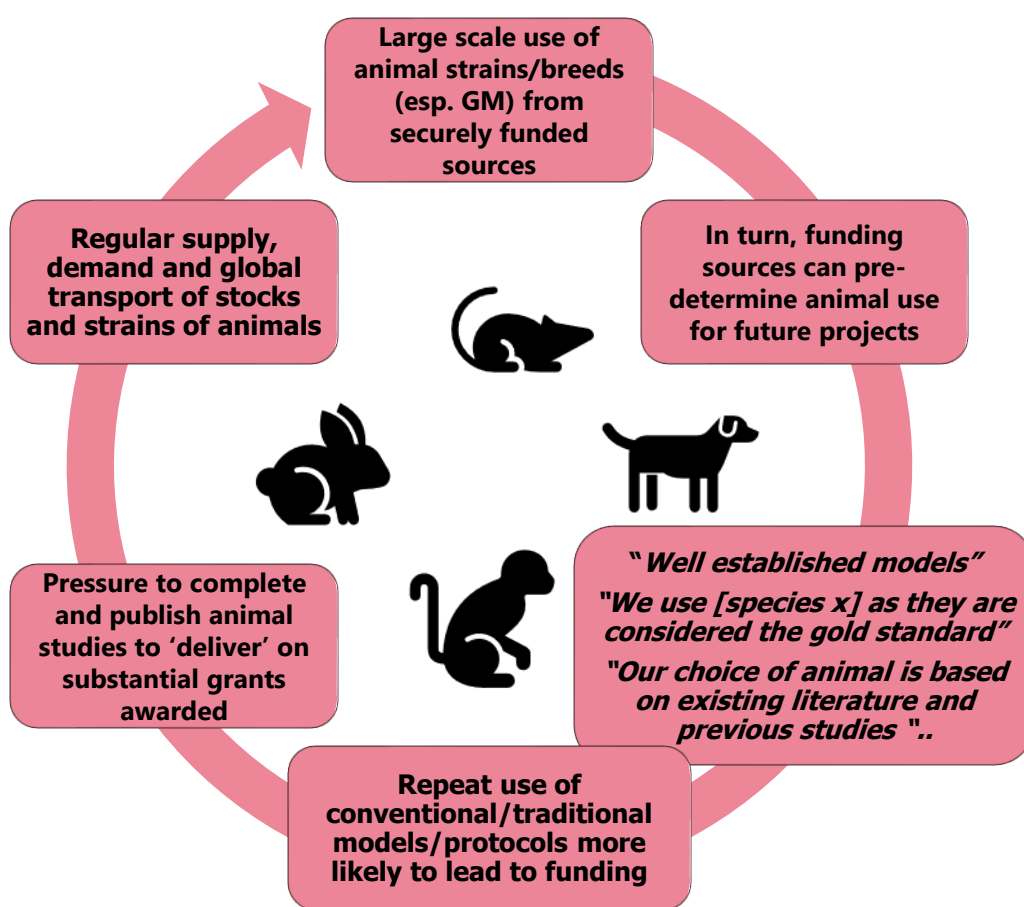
Large scale use of animal strains/breeds (esp. GM) from securely funded sources

In turn, funding sources can pre-determine animal use for future projects

"Well established models"

"We use [species x] as they are considered the gold standard"

"Our choice of animal is based on existing literature and previous studies "..

Repeat use of conventional/traditional models/protocols more likely to lead to funding

Pressure to complete and publish animal studies to 'deliver' on substantial grants awarded

Regular supply, demand and global transport of stocks and strains of animals